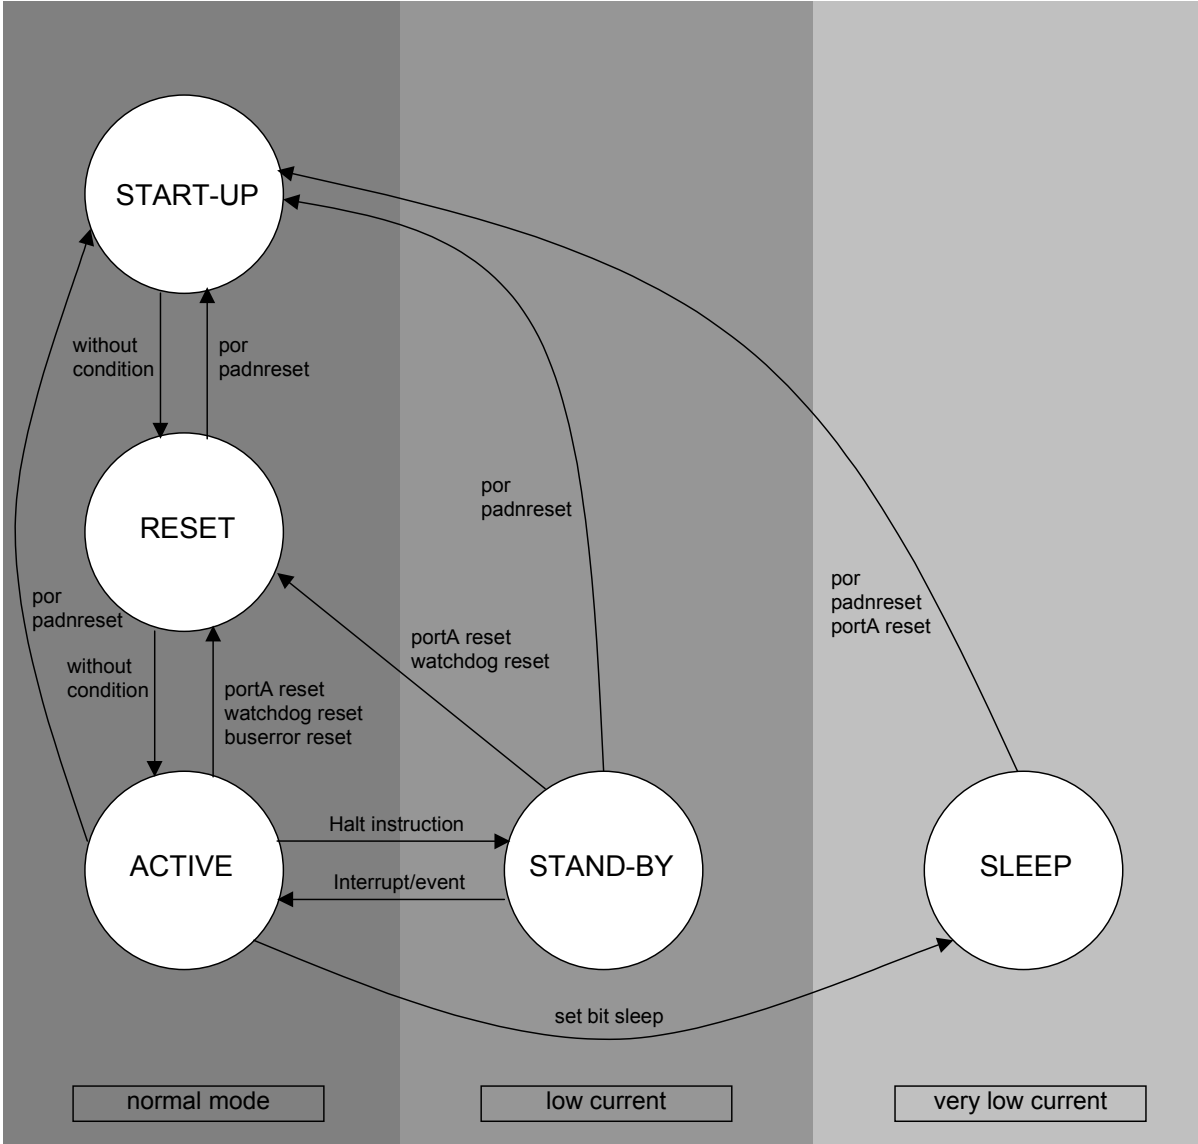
START-UP

without condition

por padnreset

RESET

por padnreset

por padnreset

portA reset watchdog reset

por padnreset portA reset

without condition

portA reset watchdog reset buserror reset

Halt instruction

ACTIVE

STAND-BY

SLEEP

Interrupt/event

set bit sleep

normal mode

low current

very low current